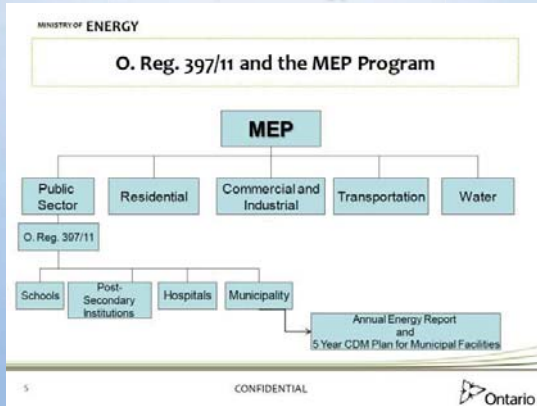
MINISTRY OF ENERGY

O. Reg. 397/11 and the MEP Program

MEP

Public Sector

Residential

Commercial and Industrial

Transportation

Water

O. Reg. 397/11

Schools

Post-Secondary Institutions

Hospitals

Municipality

Annual Energy Report and 5 Year CDM Plan for Municipal Facilities

5

CONFIDENTIAL

Ontario